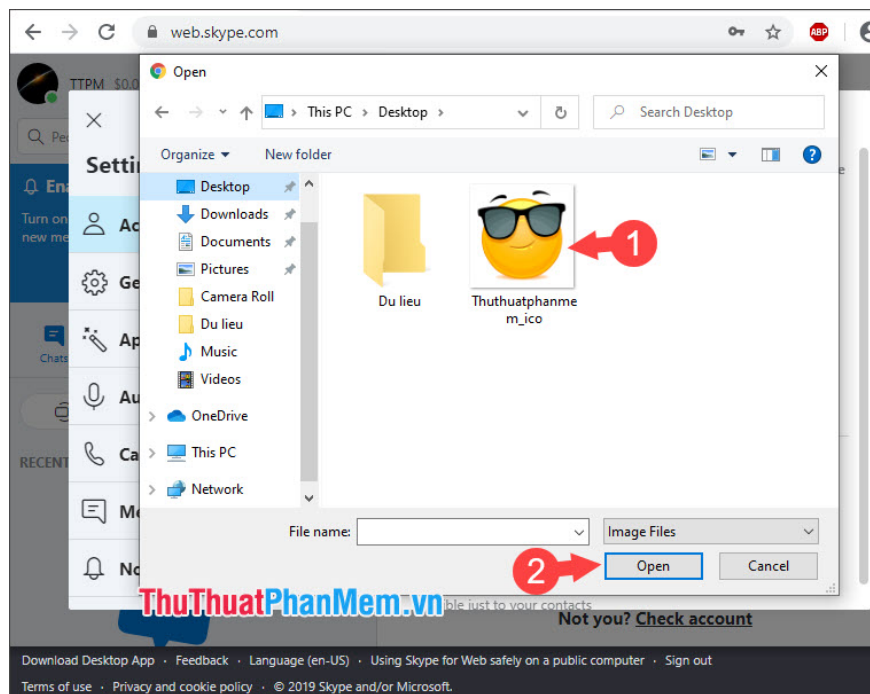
web.skype.com

TTPM $0.0

Open

This PC > Desktop >

Search Desktop

Organize ▾ New folder

Desktop
Downloads
Documents
Pictures
Camera Roll
Du lieu
Music
Videos
OneDrive
This PC
Network

Du lieu

Thuthuatphanmem_ico

1

File name:

Image Files

2

Open

Cancel

Setti

Ac

Ge

Ap

Au

Ca

Me

No

Chats

RECENT

Turn on
new me

ThuThuatPhanMem.vn

ible just to your contacts

Not you? Check account

Download Desktop App · Feedback · Language (en-US) · Using Skype for Web safely on a public computer · Sign out

Terms of use · Privacy and cookie policy · © 2019 Skype and/or Microsoft.